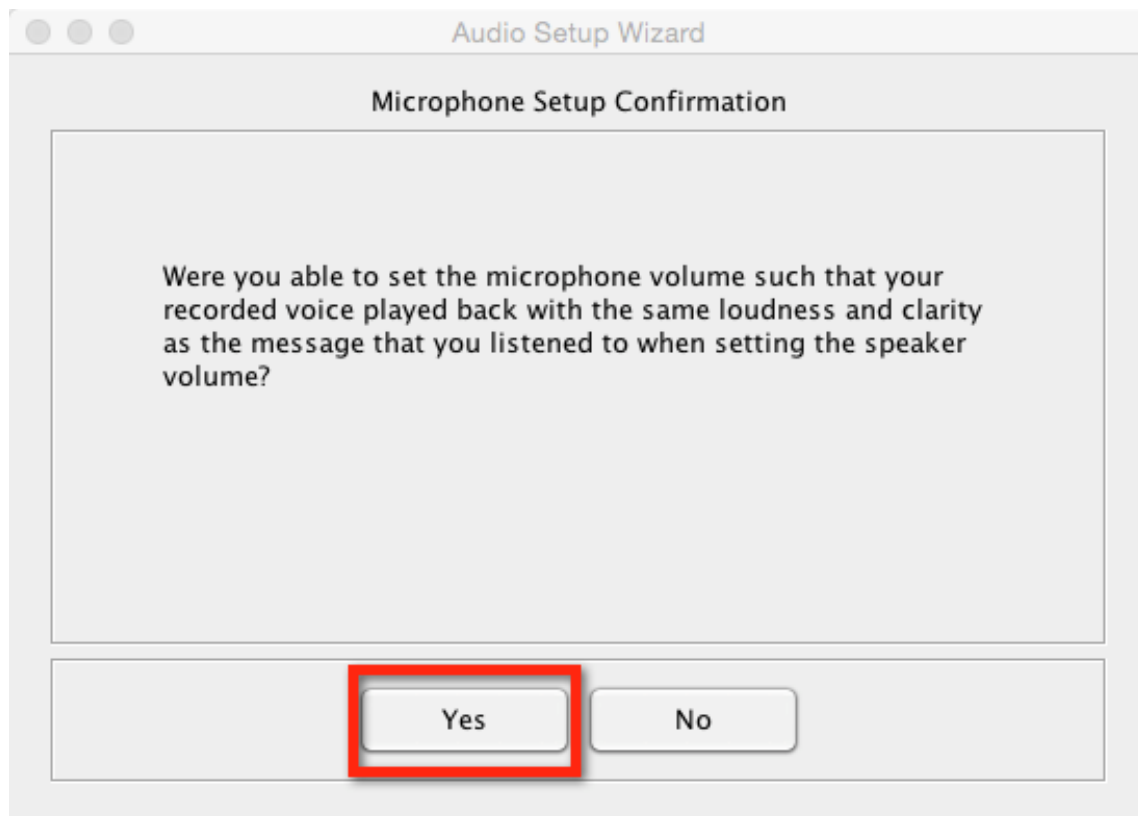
Audio Setup Wizard

Microphone Setup Confirmation

Were you able to set the microphone volume such that your recorded voice played back with the same loudness and clarity as the message that you listened to when setting the speaker volume?

Yes

No